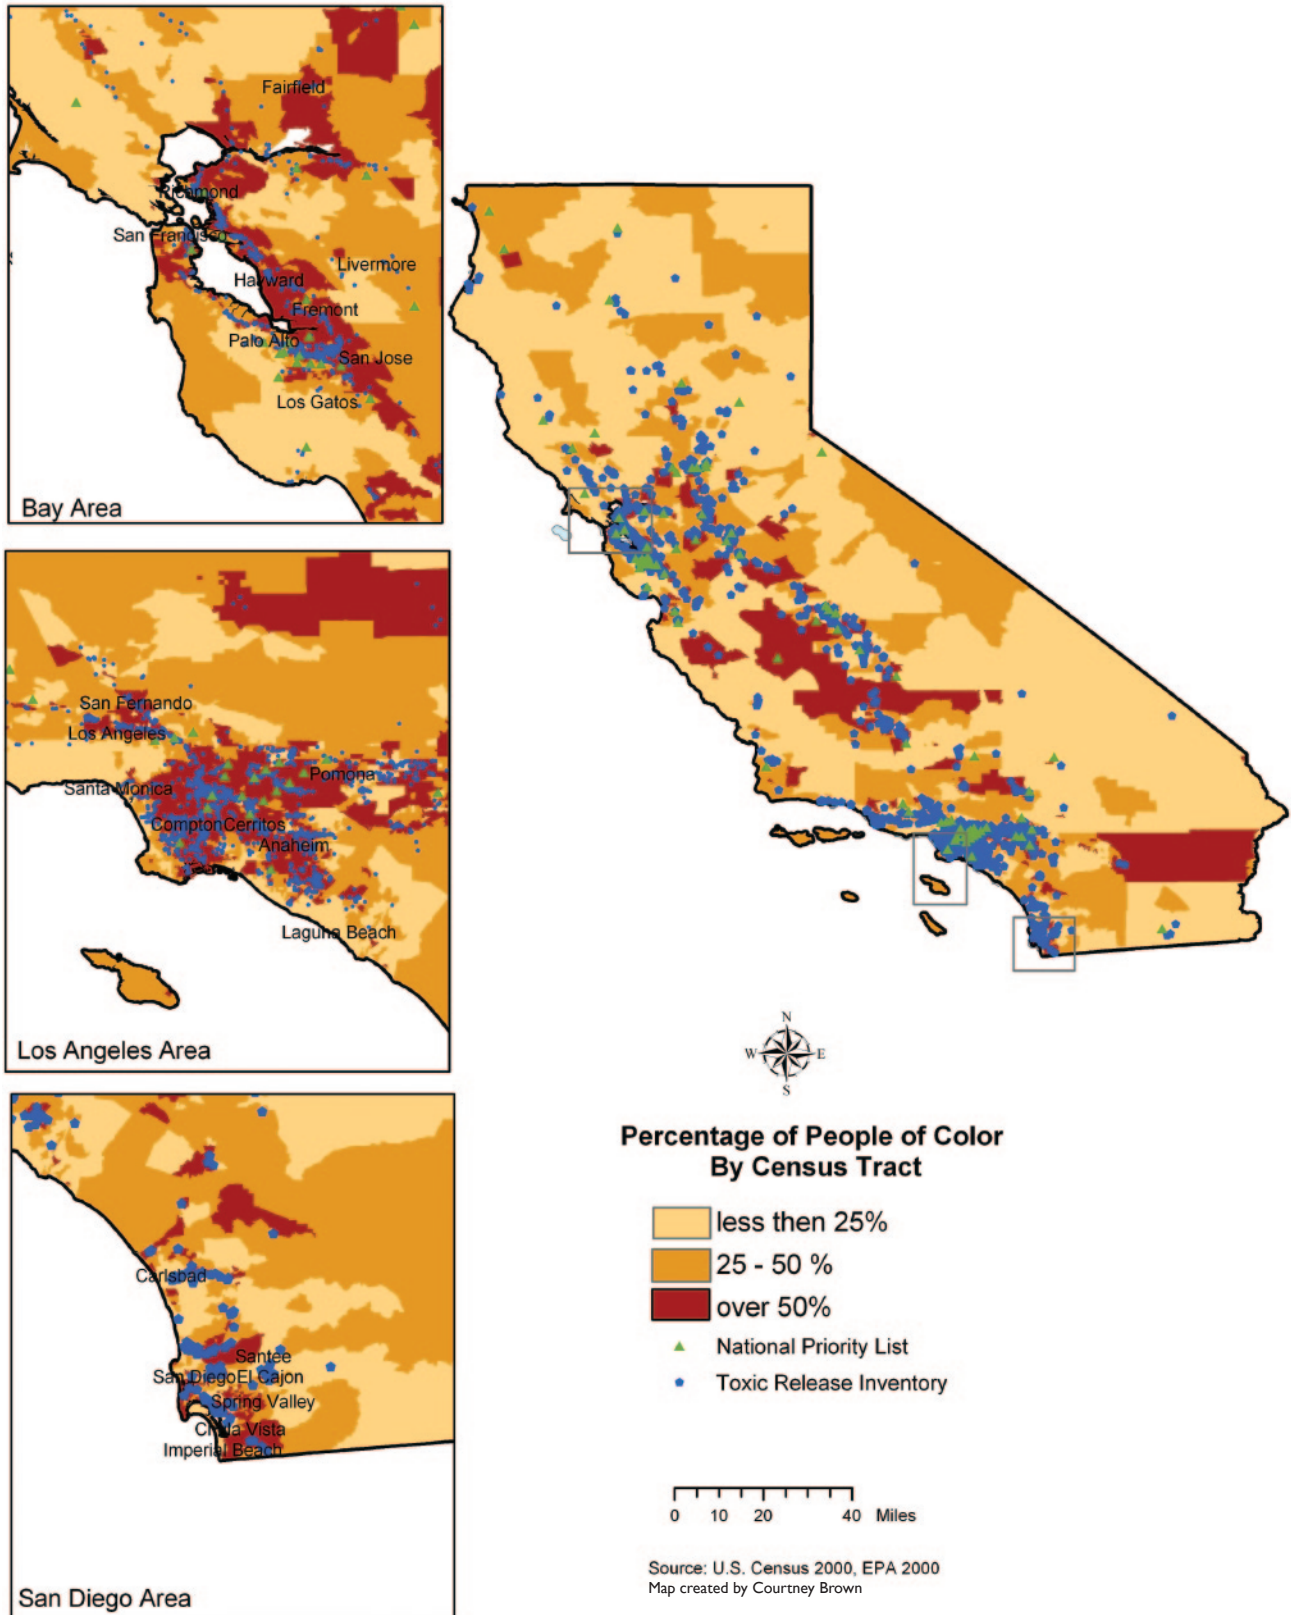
Fairfield
Richmond
San Francisco
Livermore
Hayward
Fremont
Palo Alto
San Jose
Los Gatos
Bay Area

San Fernando
Los Angeles
Pomona
Santa Monica
Compton
Cerritos
Anaheim
Laguna Beach
Los Angeles Area

Carlsbad
Santee
San Diego
El Cajon
Spring Valley
Chula Vista
Imperial Beach
San Diego Area

N
W
E
S

Percentage of People of Color By Census Tract

less then 25%
25 - 50 %
over 50%
National Priority List
Toxic Release Inventory

0 10 20 40 Miles

Source: U.S. Census 2000, EPA 2000
Map created by Courtney Brown